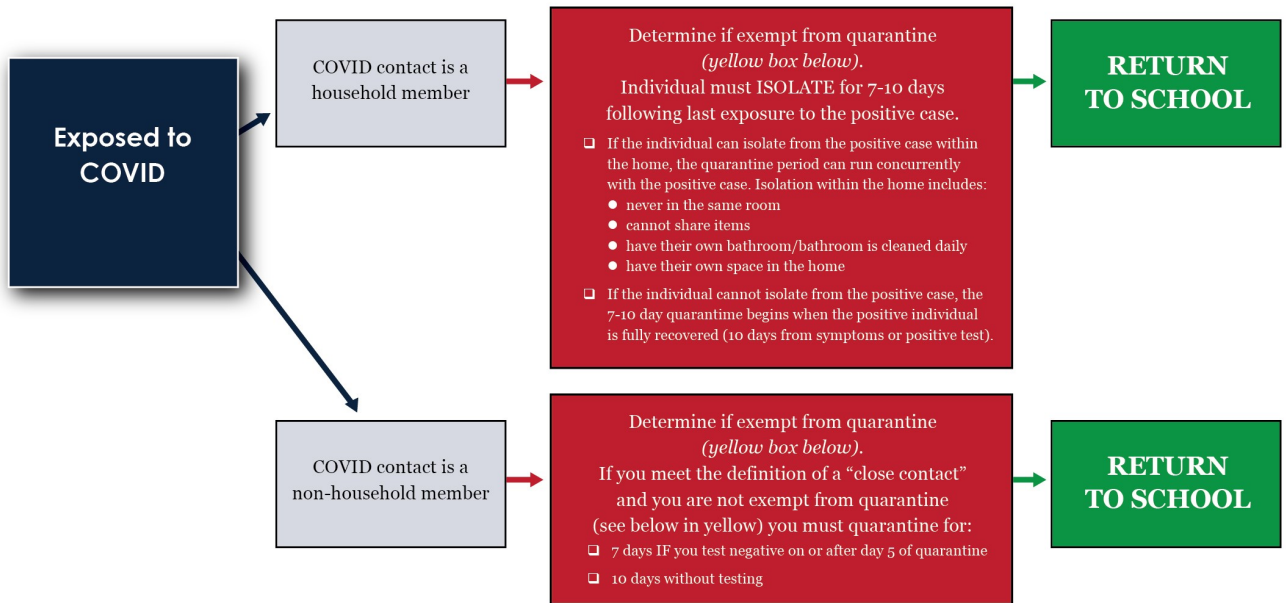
Exposed to COVID

COVID contact is a household member

Determine if exempt from quarantine *(yellow box below)*.
Individual must ISOLATE for 7-10 days following last exposure to the positive case.

- If the individual can isolate from the positive case within the home, the quarantine period can run concurrently with the positive case. Isolation within the home includes:
  - never in the same room
  - cannot share items
  - have their own bathroom/bathroom is cleaned daily
  - have their own space in the home
- If the individual cannot isolate from the positive case, the 7-10 day quarantine begins when the positive individual is fully recovered (10 days from symptoms or positive test).

RETURN TO SCHOOL

COVID contact is a non-household member

Determine if exempt from quarantine *(yellow box below)*.
If you meet the definition of a "close contact" and you are not exempt from quarantine (see below in yellow) you must quarantine for:

- 7 days IF you test negative on or after day 5 of quarantine
- 10 days without testing

RETURN TO SCHOOL